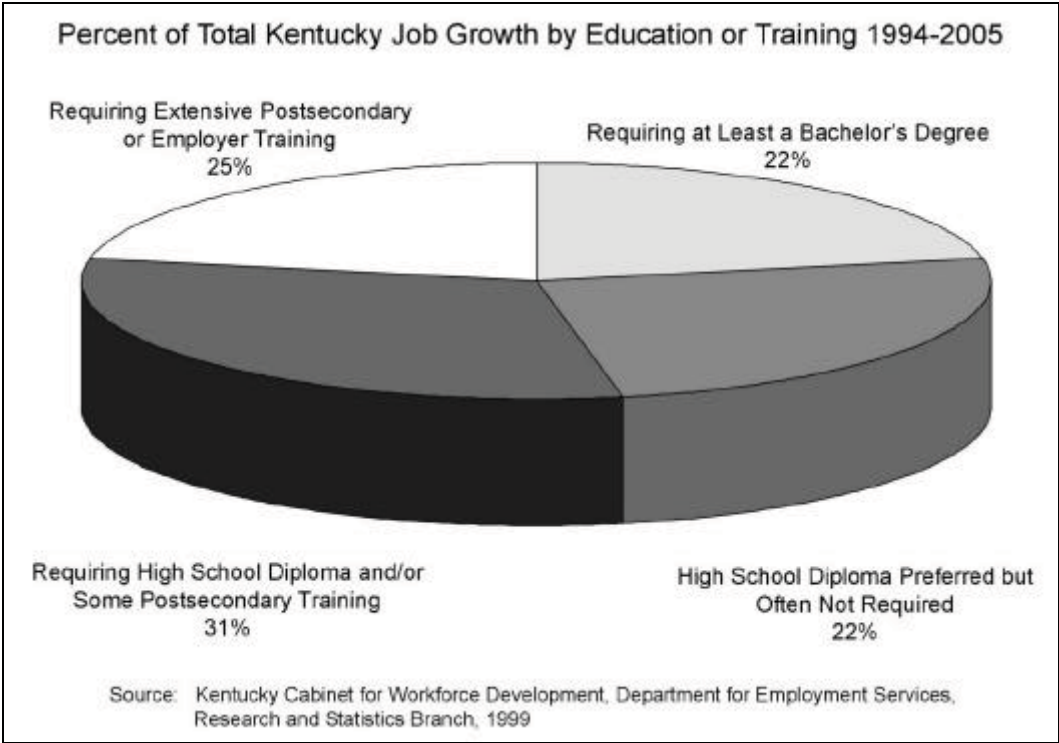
Percent of Total Kentucky Job Growth by Education or Training 1994-2005

Requiring Extensive Postsecondary or Employer Training
25%

Requiring at Least a Bachelor's Degree
22%

Requiring High School Diploma and/or Some Postsecondary Training
31%

High School Diploma Preferred but Often Not Required
22%

Source: Kentucky Cabinet for Workforce Development, Department for Employment Services, Research and Statistics Branch, 1999